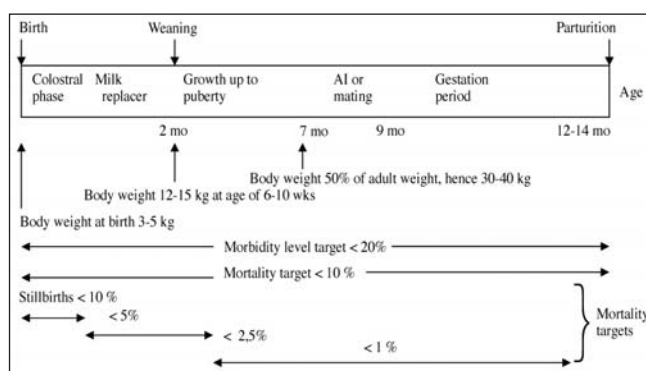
Birth

Weaning

Parturition

Colostral phase

Milk replacer

Growth up to puberty

AI or mating

Gestation period

Age

2 mo

7 mo

9 mo

12-14 mo

Body weight 50% of adult weight, hence 30-40 kg

Body weight 12-15 kg at age of 6-10 wks

Body weight at birth 3-5 kg

Morbidity level target < 20%

Mortality target < 10 %

Stillbirths < 10 %

< 5%

< 2,5%

< 1 %

Mortality targets